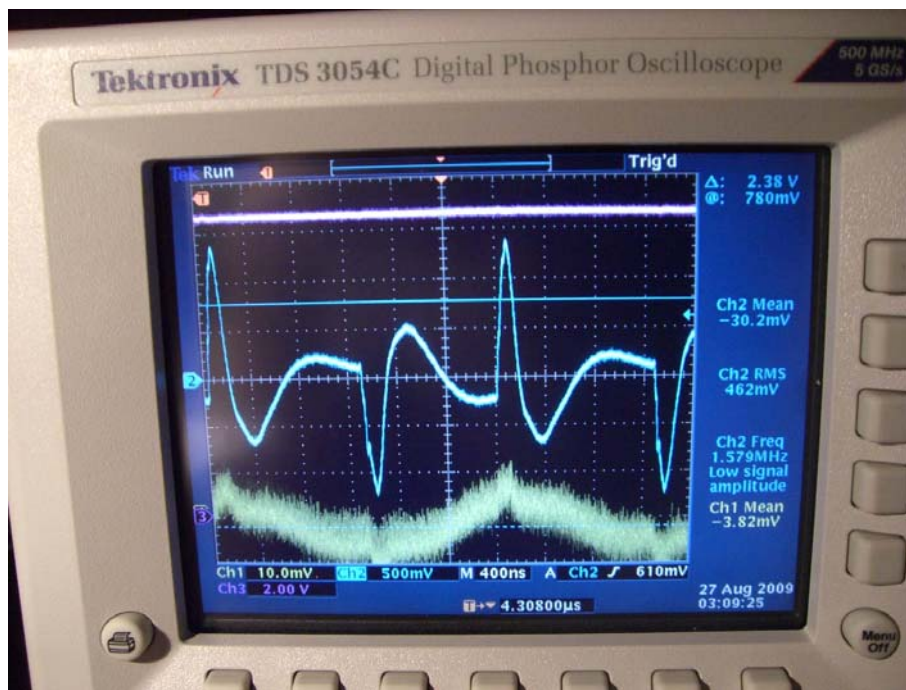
Tektronix TDS 3054C Digital Phosphor Oscilloscope

500 MHz
5 GS/s

Tek Run

Trig'd

Δ: 2.38 V
@: 780mV

Ch2 Mean
-30.2mV

Ch2 RMS
462mV

Ch2 Freq
1.579MHz
Low signal
amplitude

Ch1 Mean
-3.82mV

Ch1 10.0mV Ch2 500mV M 400ns A Ch2 ʃ 610mV
Ch3 2.00 V

4.30800µs

27 Aug 2009
03:09:25

Menu
Off